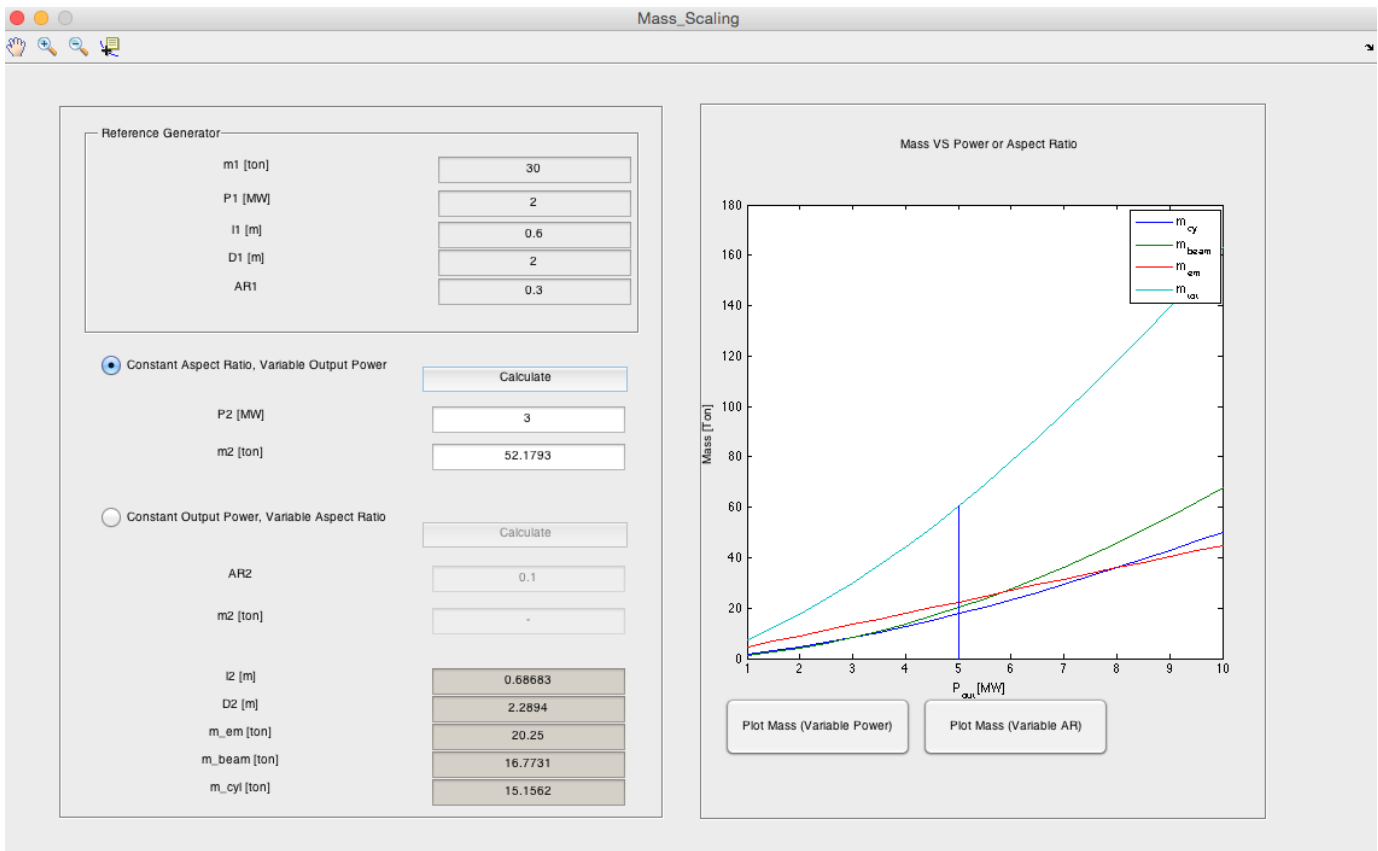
Mass_Scaling

Reference Generator

| | |
|---|---|
| m1 [ton] | 30 |
| P1 [MW] | 2 |
| l1 [m] | 0.6 |
| D1 [m] | 2 |
| AR1 | 0.3 |

Constant Aspect Ratio, Variable Output Power

Calculate

| | |
|---|---|
| P2 [MW] | 3 |
| m2 [ton] | 52.1793 |

Constant Output Power, Variable Aspect Ratio

Calculate

| | |
|---|---|
| AR2 | 0.1 |
| m2 [ton] | - |

| | |
|---|---|
| l2 [m] | 0.68683 |
| D2 [m] | 2.2894 |
| m_em [ton] | 20.25 |
| m_beam [ton] | 16.7731 |
| m_cyl [ton] | 15.1562 |

Mass VS Power or Aspect Ratio

$m_{cy}$
$m_{beam}$
$m_{em}$
$m_{tot}$

180
160
140
120
100
80
60
40
20
0

Mass [Ton]

1 2 3 4 5 6 7 8 9 10

$P_{out}$ [MW]

Plot Mass (Variable Power)

Plot Mass (Variable AR)